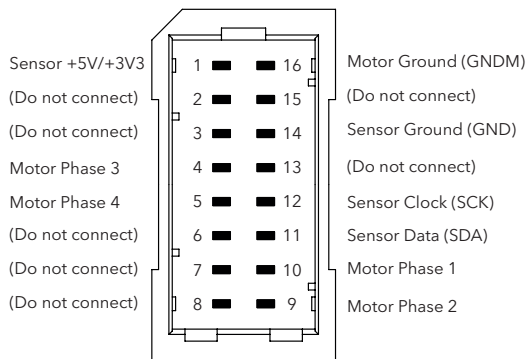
Sensor +5V/+3V3 1 16 Motor Ground (GNDM)
(Do not connect) 2 15 (Do not connect)
(Do not connect) 3 14 Sensor Ground (GND)
Motor Phase 3 4 13 (Do not connect)
Motor Phase 4 5 12 Sensor Clock (SCK)
(Do not connect) 6 11 Sensor Data (SDA)
(Do not connect) 7 10 Motor Phase 1
(Do not connect) 8 9 Motor Phase 2